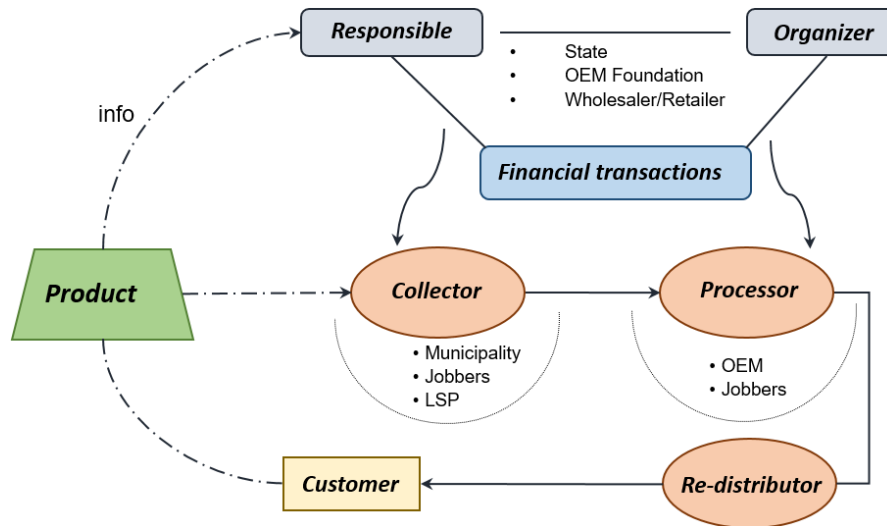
Responsible

Organizer

• State
• OEM Foundation
• Wholesaler/Retailer

info

Financial transactions

Product

Collector

Processor

• Municipality
• Jobbers
• LSP

• OEM
• Jobbers

Customer

Re-distributor